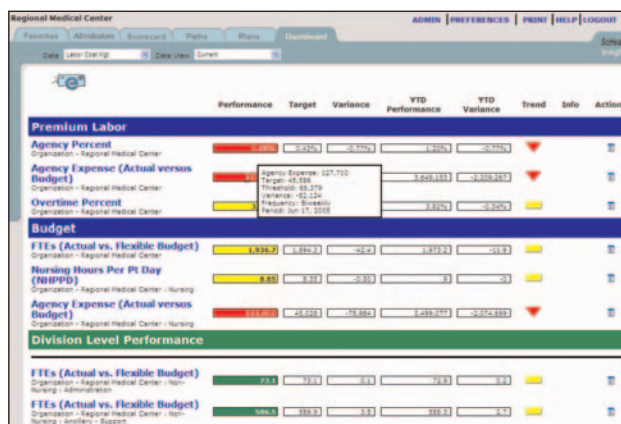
Regional Medical Center

ADMIN | PREFERENCES | PRINT | HELP | LOGOUT

Favorites | Attribution | Scorecard | Paths | Plans | Dashboard

Data: Labor Cost Mgt | Data View: Current

| | Performance | Target | Variance | YTD Performance | YTD Variance | Trend | Info | Action |
|---|---|---|---|---|---|---|---|---|
| **Premium Labor** | | | | | | | | |
| Agency Percent<br>Organization - Regional Medical Center | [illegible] | 0.43% | -0.77% | 1.20% | -0.77% | | | |
| Agency Expense (Actual versus Budget)<br>Organization - Regional Medical Center | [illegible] | | | 3,645,153 | -1,036,247 | | | |
| Overtime Percent<br>Organization - Regional Medical Center | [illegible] | | | 3.82% | -0.34% | | | |
| **Budget** | | | | | | | | |
| FTEs (Actual vs. Flexible Budget)<br>Organization - Regional Medical Center | 1,936.7 | 1,894.3 | -42.4 | 1,872.2 | -11.9 | | | |
| Nursing Hours Per Pt Day (NHPPD)<br>Organization - Regional Medical Center : Nursing | 8.85 | 8.55 | -0.30 | 8 | -1 | | | |
| Agency Expense (Actual versus Budget)<br>Organization - Regional Medical Center : Nursing | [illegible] | 45,028 | -75,984 | 2,489,277 | -2,074,698 | | | |
| **Division Level Performance** | | | | | | | | |
| FTEs (Actual vs. Flexible Budget)<br>Organization - Regional Medical Center : Non-Nursing : Administration | 73.1 | 73.1 | 0.1 | 72.9 | 0.2 | | | |
| FTEs (Actual vs. Flexible Budget)<br>Organization - Regional Medical Center : Non-Nursing : Ancillary - Support | 586.5 | 588.3 | 1.5 | 588.3 | 2.7 | | | |

Agency Expense: 127,700
Target: 45,586
Threshold: 68,379
Variance: -82,124
Frequency: Biweekly
Period: Jun 17, 2008